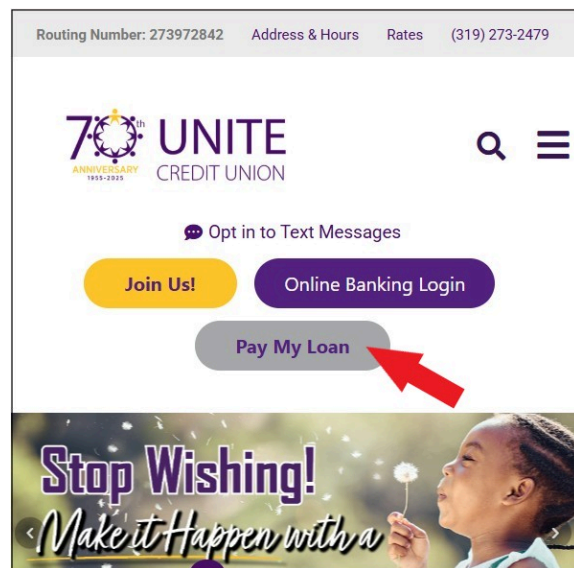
Routing Number: 273972842 Address & Hours Rates (319) 273-2479

70th ANNIVERSARY 1955-2025 UNITE CREDIT UNION

Opt in to Text Messages

Join Us!

Online Banking Login

Pay My Loan

Stop Wishing!

Make it Happen with a